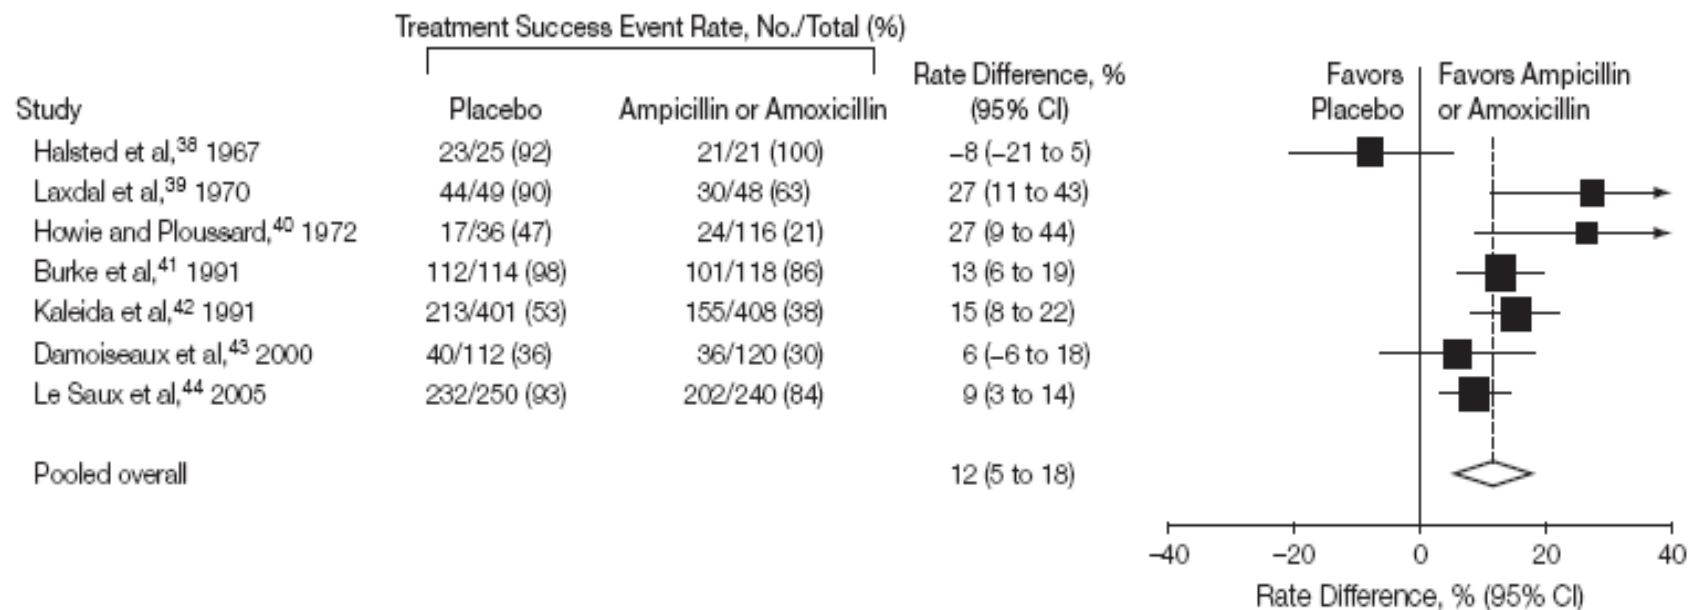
Treatment Success Event Rate, No./Total (%)

| Study | Placebo | Ampicillin or Amoxicillin | Rate Difference, % (95% CI) |
|---|---|---|---|
| Halsted et al,$^{38}$ 1967 | 23/25 (92) | 21/21 (100) | −8 (−21 to 5) |
| Laxdal et al,$^{39}$ 1970 | 44/49 (90) | 30/48 (63) | 27 (11 to 43) |
| Howie and Ploussard,$^{40}$ 1972 | 17/36 (47) | 24/116 (21) | 27 (9 to 44) |
| Burke et al,$^{41}$ 1991 | 112/114 (98) | 101/118 (86) | 13 (6 to 19) |
| Kaleida et al,$^{42}$ 1991 | 213/401 (53) | 155/408 (38) | 15 (8 to 22) |
| Damoiseaux et al,$^{43}$ 2000 | 40/112 (36) | 36/120 (30) | 6 (−6 to 18) |
| Le Saux et al,$^{44}$ 2005 | 232/250 (93) | 202/240 (84) | 9 (3 to 14) |
| Pooled overall | | | 12 (5 to 18) |

Favors Placebo | Favors Ampicillin or Amoxicillin

−40 −20 0 20 40

Rate Difference, % (95% CI)